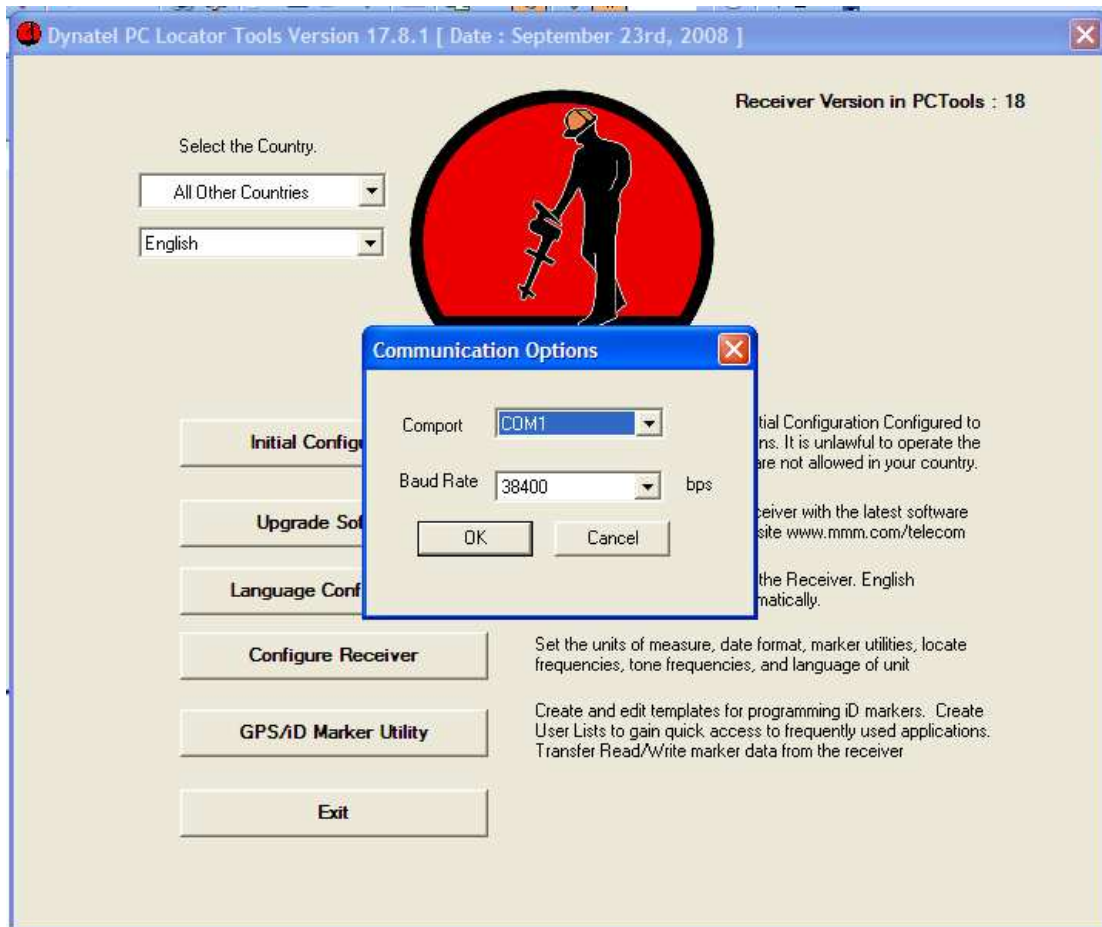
Dynatel PC Locator Tools Version 17.8.1 [ Date : September 23rd, 2008 ]

Receiver Version in PCTools : 18

Select the Country.

All Other Countries

English

Communication Options

Comport COM1

Baud Rate 38400 bps

OK Cancel

Initial Configu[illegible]

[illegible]tial Configuration Configured to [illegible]ns. It is unlawful to operate the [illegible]are not allowed in your country.

Upgrade So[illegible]

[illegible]ceiver with the latest software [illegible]site www.mmm.com/telecom

Language Conf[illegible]

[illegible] the Receiver. English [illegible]matically.

Configure Receiver

Set the units of measure, date format, marker utilities, locate frequencies, tone frequencies, and language of unit

GPS/iD Marker Utility

Create and edit templates for programming iD markers. Create User Lists to gain quick access to frequently used applications. Transfer Read/Write marker data from the receiver

Exit